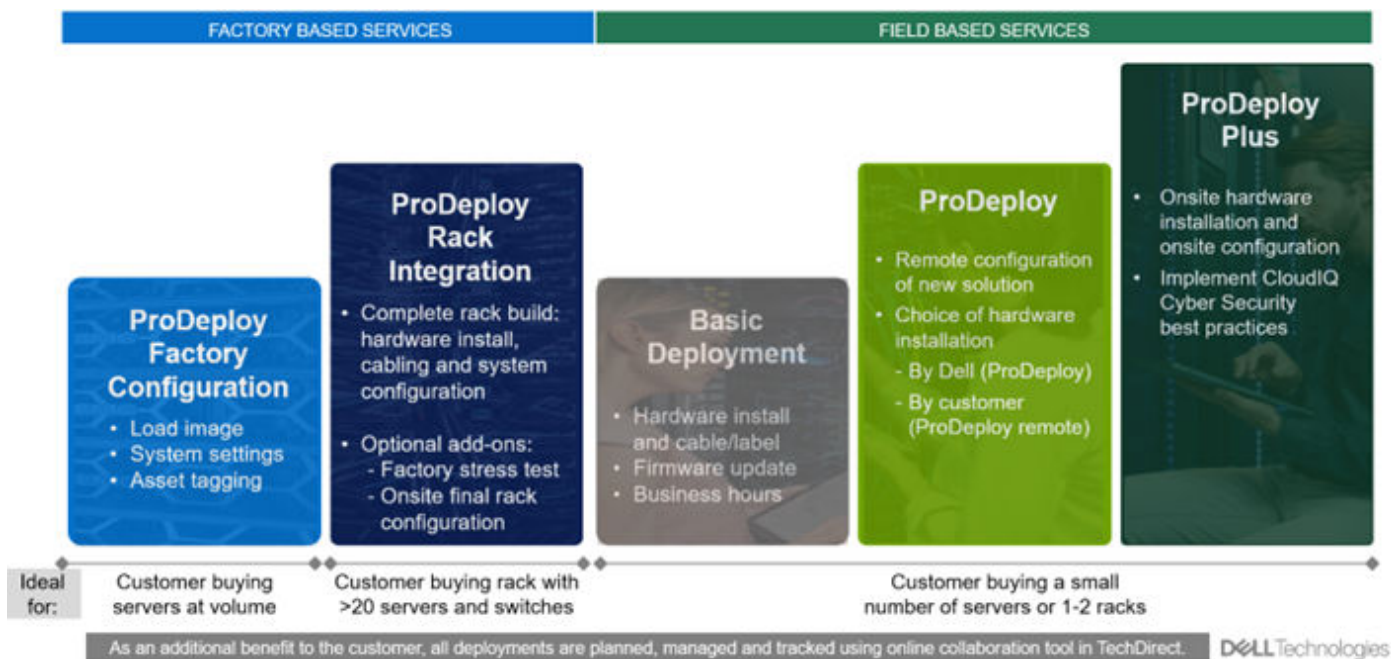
FACTORY BASED SERVICES

FIELD BASED SERVICES

ProDeploy Factory Configuration
• Load image
• System settings
• Asset tagging

ProDeploy Rack Integration
• Complete rack build: hardware install, cabling and system configuration
• Optional add-ons:
- Factory stress test
- Onsite final rack configuration

Basic Deployment
• Hardware install and cable/label
• Firmware update
• Business hours

ProDeploy
• Remote configuration of new solution
• Choice of hardware installation
- By Dell (ProDeploy)
- By customer (ProDeploy remote)

ProDeploy Plus
• Onsite hardware installation and onsite configuration
• Implement CloudIQ Cyber Security best practices

Ideal for:

Customer buying servers at volume

Customer buying rack with >20 servers and switches

Customer buying a small number of servers or 1-2 racks

As an additional benefit to the customer, all deployments are planned, managed and tracked using online collaboration tool in TechDirect.

DELLTechnologies